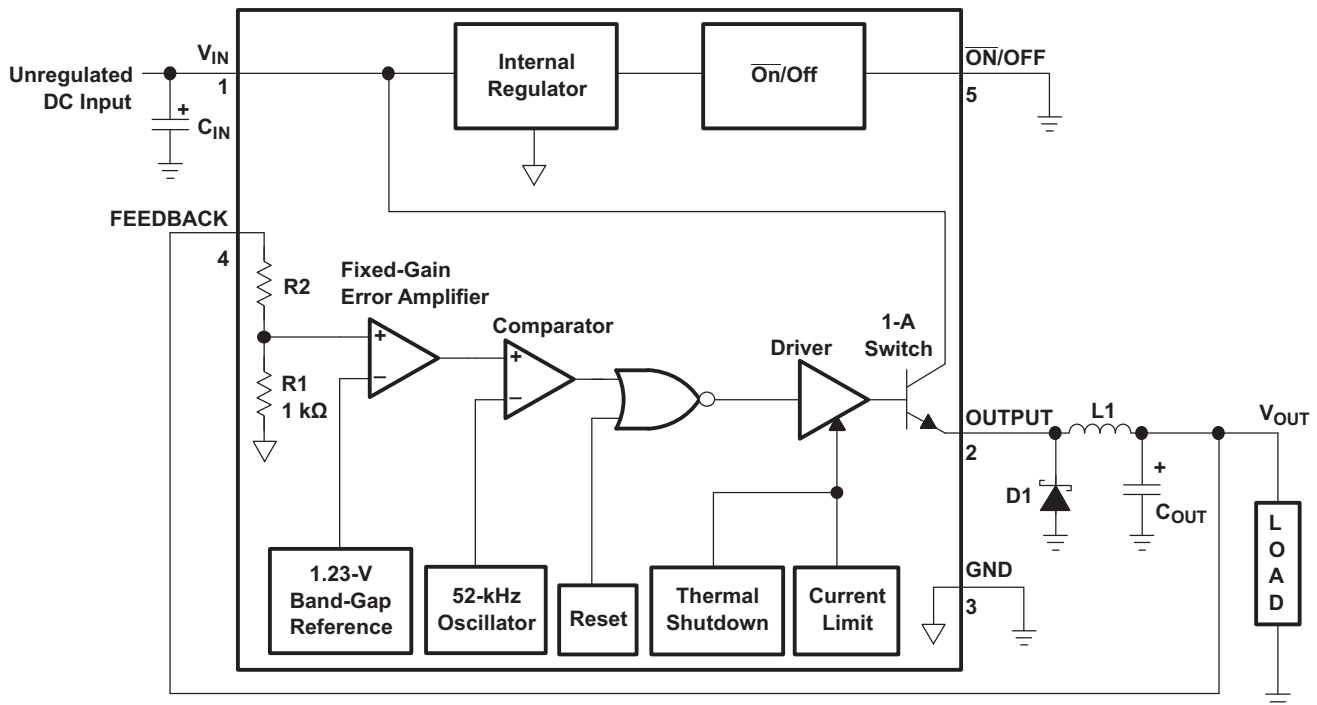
Unregulated DC Input
$V_{IN}$
1
+
$C_{IN}$
Internal Regulator
$\overline{On}$/Off
$\overline{ON}$/OFF
5
FEEDBACK
4
R2
R1
1 kΩ
Fixed-Gain Error Amplifier
+
−
Comparator
+
−
Driver
1-A Switch
OUTPUT
2
L1
$V_{OUT}$
D1
+
$C_{OUT}$
1.23-V Band-Gap Reference
52-kHz Oscillator
Reset
Thermal Shutdown
Current Limit
GND
3
L
O
A
D